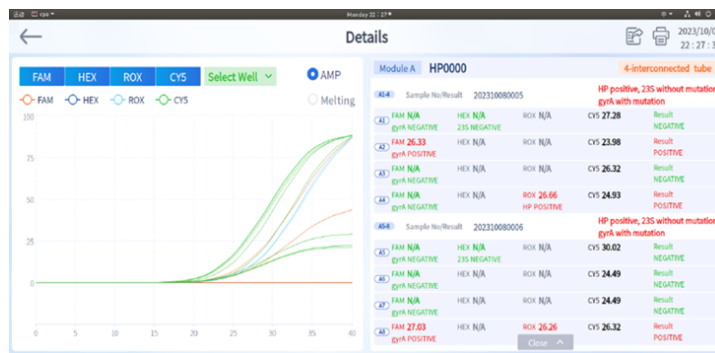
Monday 22 : 27

Details

2023/10/0
22 : 27 : 3

FAM HEX ROX CY5 Select Well

AMP

Melting

FAM HEX ROX CY5

100

80

60

40

20

0

0 5 10 15 20 25 30 35 40

Module A HP0000 4-interconnected tube

A1-4 Sample No/Result 202310080005 HP positive, 23S without mutation gyrA with mutation

A1 FAM N/A gyrA NEGATIVE HEX N/A 23S NEGATIVE ROX N/A CY5 27.28 Result NEGATIVE

A2 FAM 26.33 gyrA POSITIVE HEX N/A ROX N/A CY5 23.98 Result POSITIVE

A3 FAM N/A gyrA NEGATIVE HEX N/A ROX N/A CY5 26.32 Result NEGATIVE

A4 FAM N/A gyrA NEGATIVE HEX N/A ROX 26.66 HP POSITIVE CY5 24.93 Result POSITIVE

A5-8 Sample No/Result 202310080006 HP positive, 23S without mutation gyrA with mutation

A5 FAM N/A gyrA NEGATIVE HEX N/A 23S NEGATIVE ROX N/A CY5 30.02 Result NEGATIVE

A6 FAM N/A gyrA NEGATIVE HEX N/A ROX N/A CY5 24.49 Result NEGATIVE

A7 FAM N/A gyrA NEGATIVE HEX N/A ROX N/A CY5 24.49 Result NEGATIVE

A8 FAM 27.03 gyrA POSITIVE HEX N/A ROX 26.26 CY5 26.32 Result POSITIVE

Close